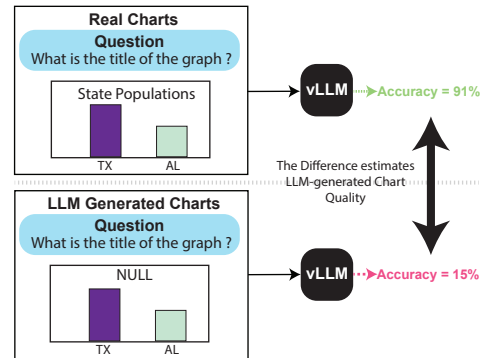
Real Charts

Question
What is the title of the graph ?

State Populations

TX AL

vLLM

Accuracy = 91%

The Difference estimates LLM-generated Chart Quality

LLM Generated Charts

Question
What is the title of the graph ?

NULL

TX AL

vLLM

Accuracy = 15%